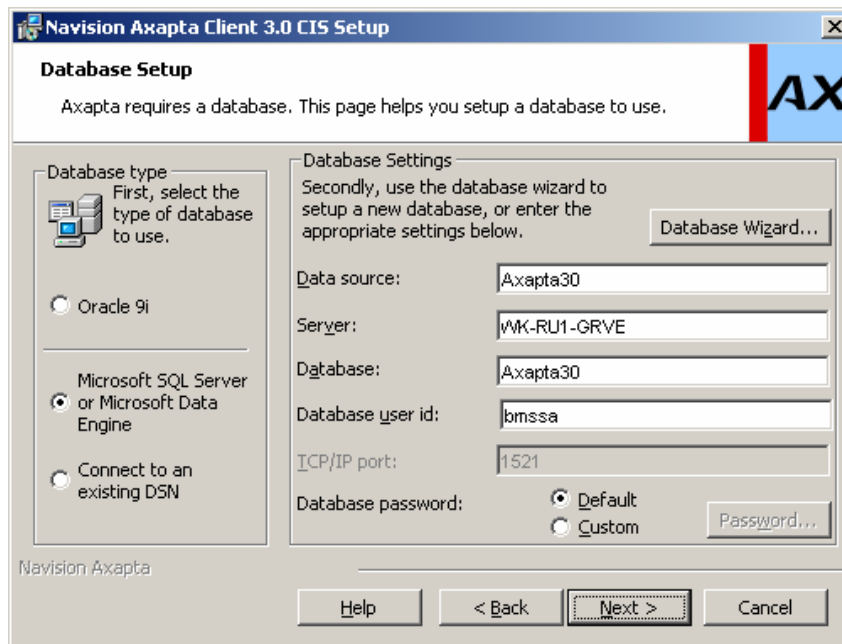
Navision Axapta Client 3.0 CIS Setup

Database Setup

Axapta requires a database. This page helps you setup a database to use.

AX

Database type

First, select the type of database to use.

Oracle 9i

Microsoft SQL Server or Microsoft Data Engine

Connect to an existing DSN

Database Settings

Secondly, use the database wizard to setup a new database, or enter the appropriate settings below.

Database Wizard...

Data source: Axapta30

Server: WK-RU1-GRVE

Database: Axapta30

Database user id: bmssa

TCP/IP port: 1521

Database password:

Default

Custom

Password...

Navision Axapta

Help

< Back

Next >

Cancel